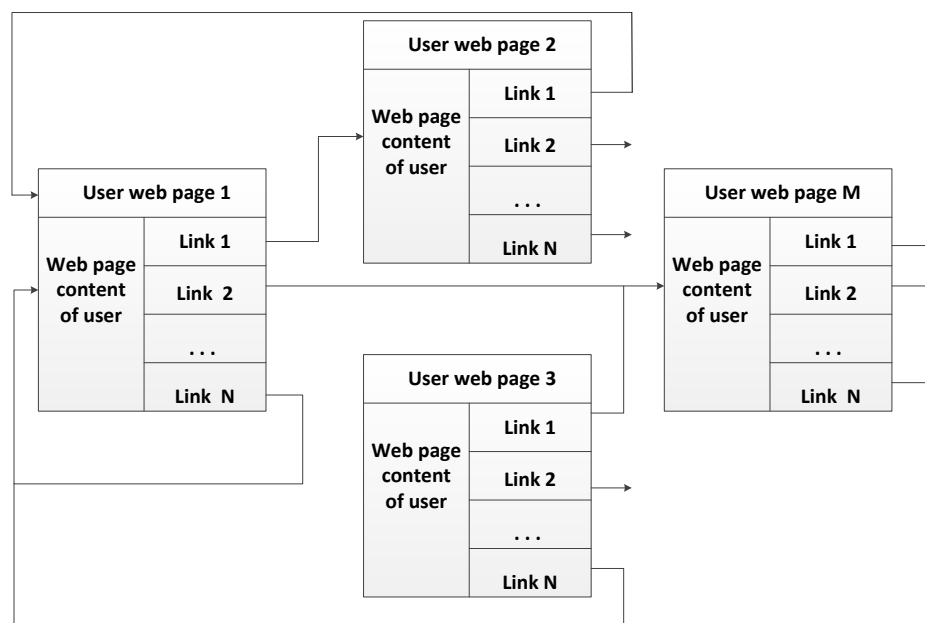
User web page 2

Web page content of user

Link 1

Link 2

. . .

Link N

User web page 1

Web page content of user

Link 1

Link 2

. . .

Link N

User web page M

Web page content of user

Link 1

Link 2

. . .

Link N

User web page 3

Web page content of user

Link 1

Link 2

. . .

Link N